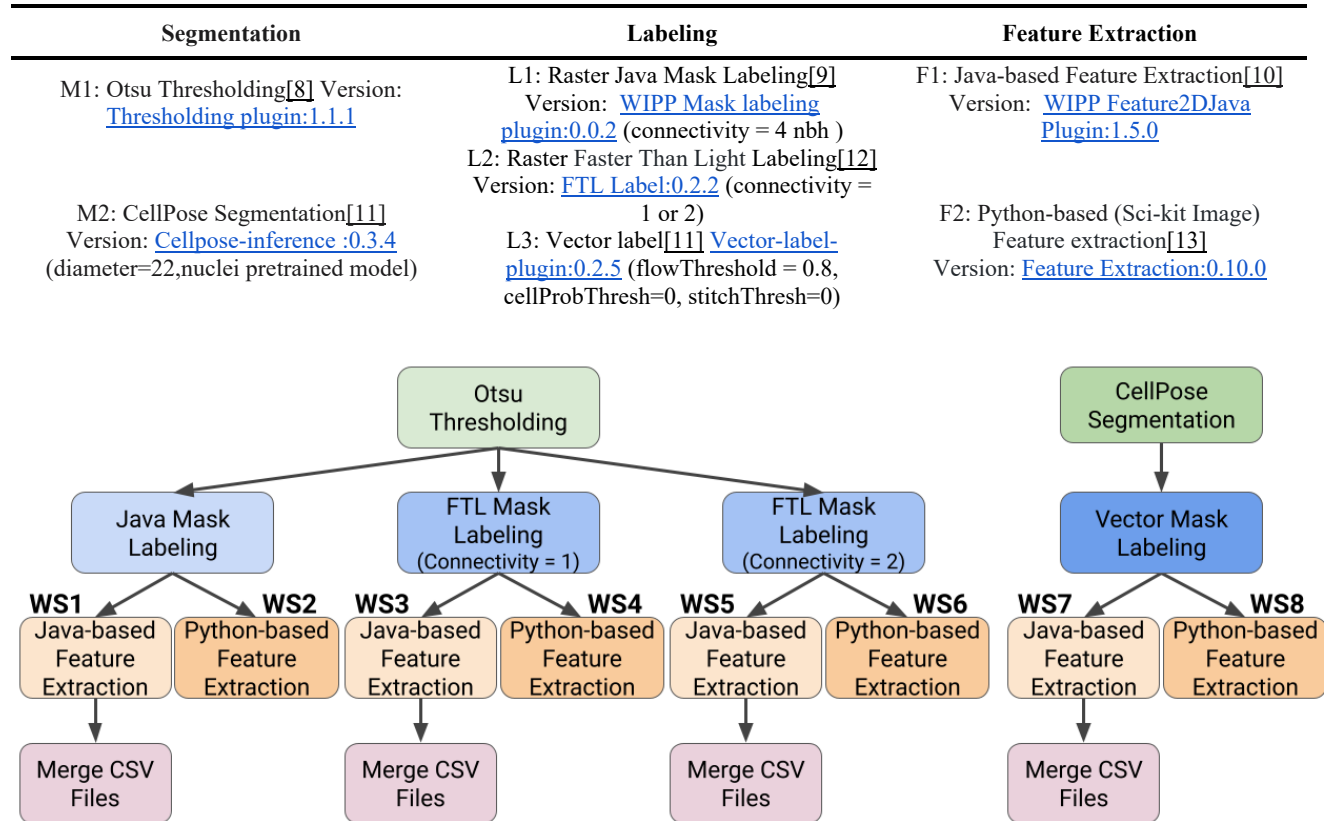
| Segmentation | Labeling | Feature Extraction |
|---|---|---|
| M1: Otsu Thresholding[8] Version: Thresholding plugin:1.1.1 | L1: Raster Java Mask Labeling[9] Version: WIPP Mask labeling plugin:0.0.2 (connectivity = 4 nbh ) | F1: Java-based Feature Extraction[10] Version: WIPP Feature2DJava Plugin:1.5.0 |
| | L2: Raster Faster Than Light Labeling[12] Version: FTL Label:0.2.2 (connectivity = 1 or 2) | |
| M2: CellPose Segmentation[11] Version: Cellpose-inference :0.3.4 (diameter=22,nuclei pretrained model) | L3: Vector label[11] Vector-label-plugin:0.2.5 (flowThreshold = 0.8, cellProbThresh=0, stitchThresh=0) | F2: Python-based (Sci-kit Image) Feature extraction[13] Version: Feature Extraction:0.10.0 |

Otsu Thresholding

CellPose Segmentation

Java Mask Labeling

FTL Mask Labeling (Connectivity = 1)

FTL Mask Labeling (Connectivity = 2)

Vector Mask Labeling

WS1 WS2 WS3 WS4 WS5 WS6 WS7 WS8

Java-based Feature Extraction

Python-based Feature Extraction

Java-based Feature Extraction

Python-based Feature Extraction

Java-based Feature Extraction

Python-based Feature Extraction

Java-based Feature Extraction

Python-based Feature Extraction

Merge CSV Files

Merge CSV Files

Merge CSV Files

Merge CSV Files